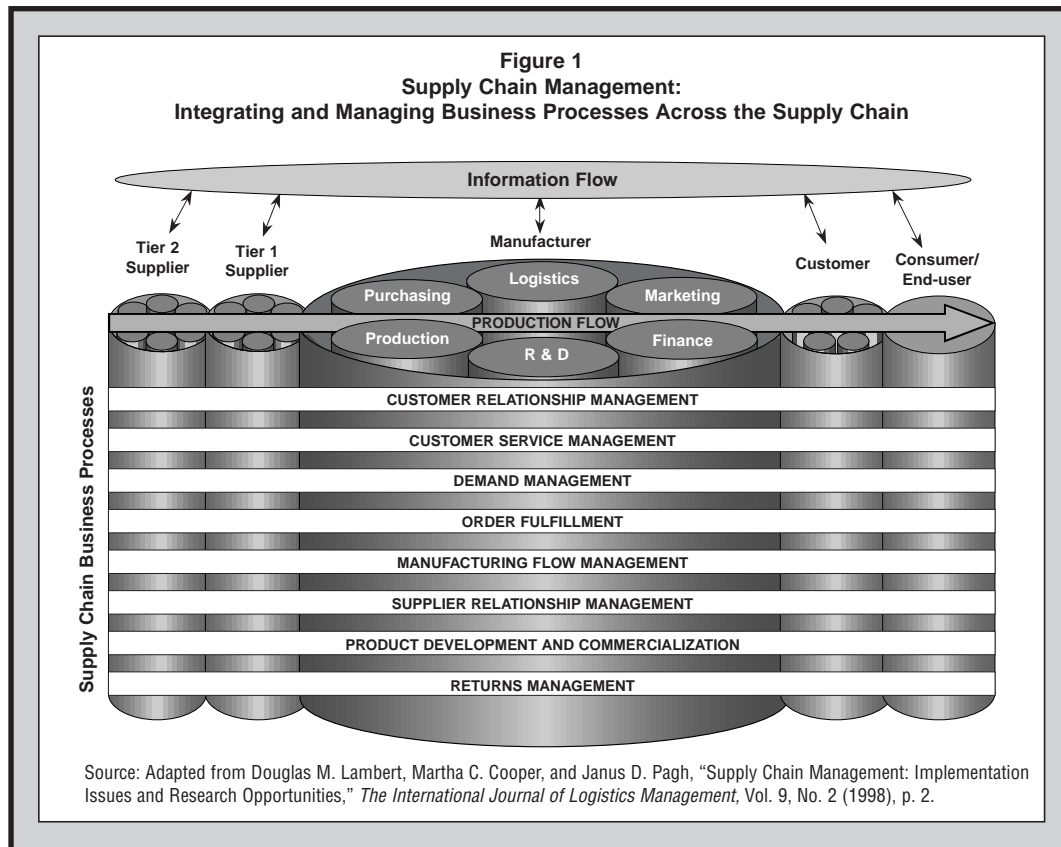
Figure 1
Supply Chain Management:
Integrating and Managing Business Processes Across the Supply Chain

Information Flow

Tier 2 Supplier

Tier 1 Supplier

Manufacturer

Customer

Consumer/ End-user

Purchasing

Logistics

Marketing

PRODUCTION FLOW

Production

R & D

Finance

Supply Chain Business Processes

CUSTOMER RELATIONSHIP MANAGEMENT

CUSTOMER SERVICE MANAGEMENT

DEMAND MANAGEMENT

ORDER FULFILLMENT

MANUFACTURING FLOW MANAGEMENT

SUPPLIER RELATIONSHIP MANAGEMENT

PRODUCT DEVELOPMENT AND COMMERCIALIZATION

RETURNS MANAGEMENT

Source: Adapted from Douglas M. Lambert, Martha C. Cooper, and Janus D. Pagh, "Supply Chain Management: Implementation Issues and Research Opportunities," The International Journal of Logistics Management, Vol. 9, No. 2 (1998), p. 2.